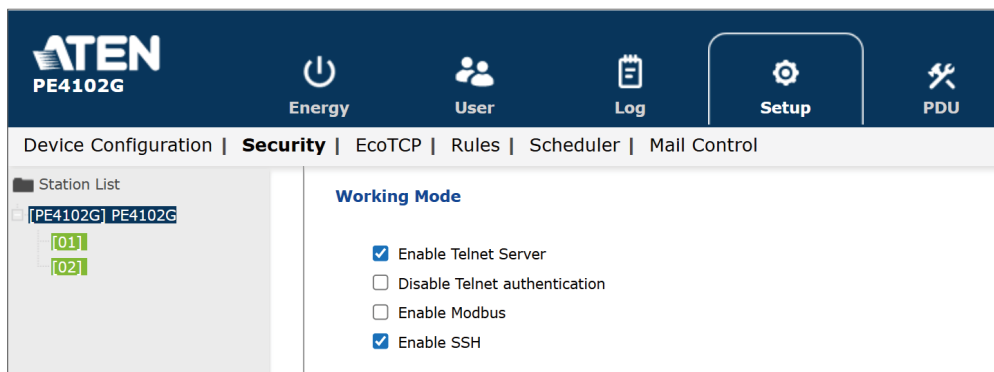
ATEN
PE4102G

Energy
User
Log
Setup
PDU

Device Configuration | Security | EcoTCP | Rules | Scheduler | Mail Control

Station List
[PE4102G] PE4102G
[01]
[02]

Working Mode

Enable Telnet Server
Disable Telnet authentication
Enable Modbus
Enable SSH